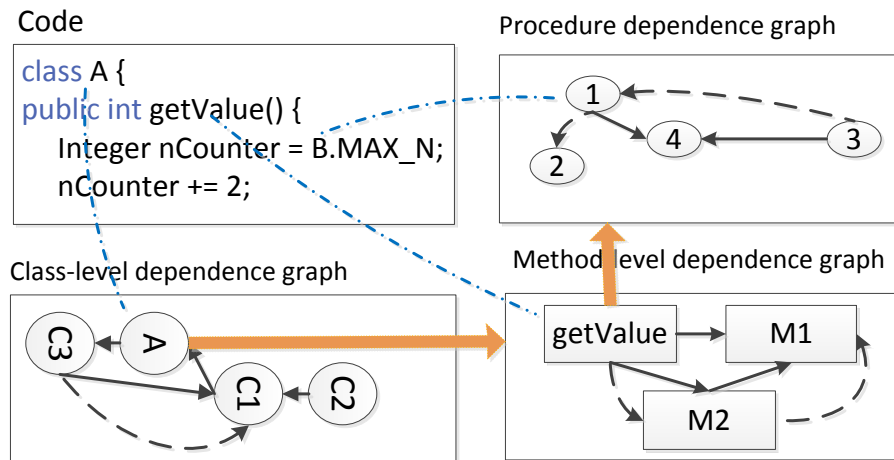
Code

class A {
public int getValue() {
Integer nCounter = B.MAX_N;
nCounter += 2;

Procedure dependence graph

1
2
4
3

Class-level dependence graph

C3
A
C1
C2

Method level dependence graph

getValue
M1
M2